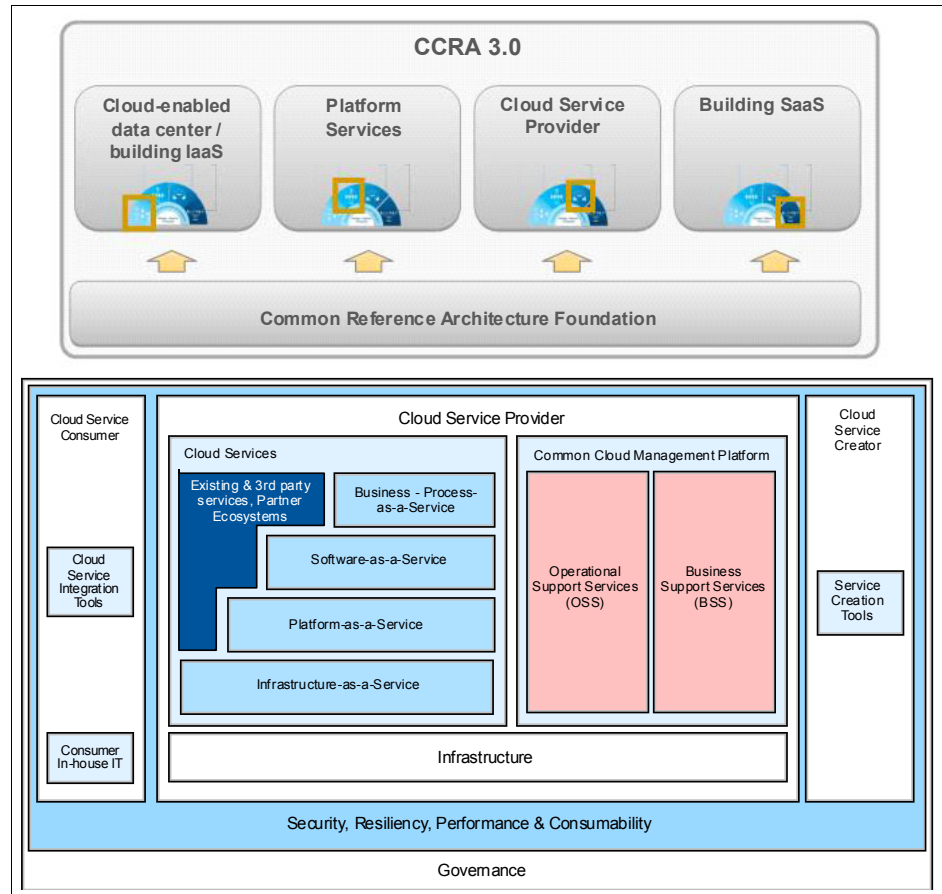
CCRA 3.0

Cloud-enabled data center / building IaaS

Platform Services

Cloud Service Provider

Building SaaS

Common Reference Architecture Foundation

Cloud Service Consumer

Cloud Service Integration Tools

Consumer In-house IT

Cloud Service Provider

Cloud Services

Existing & 3rd party services, Partner Ecosystems

Business - Process-as-a-Service

Software-as-a-Service

Platform-as-a-Service

Infrastructure-as-a-Service

Common Cloud Management Platform

Operational Support Services (OSS)

Business Support Services (BSS)

Infrastructure

Cloud Service Creator

Service Creation Tools

Security, Resiliency, Performance & Consumability

Governance